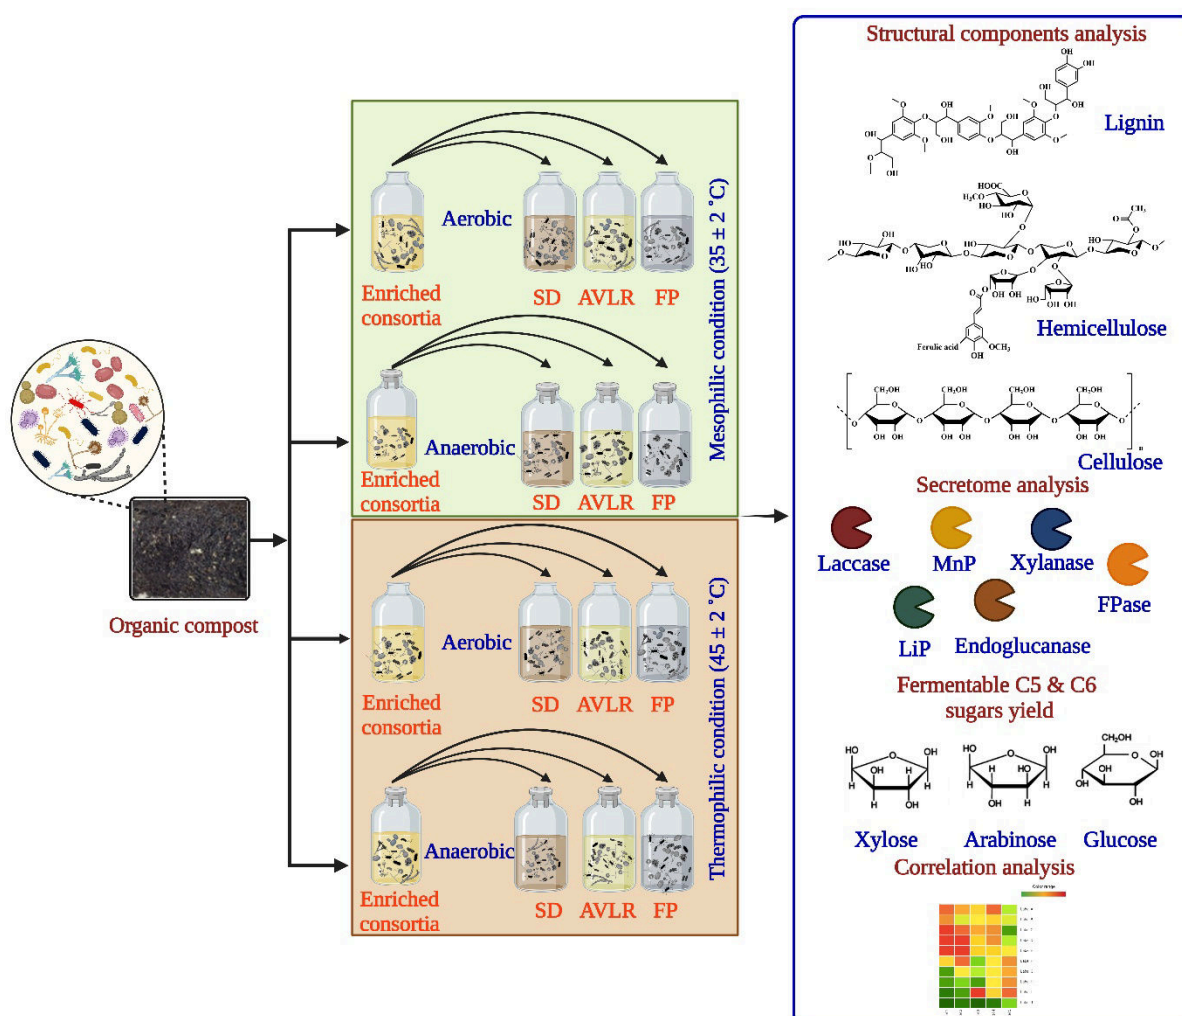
Organic compost

Enriched consortia
Aerobic
SD AVLR FP

Enriched consortia
Anaerobic
SD AVLR FP

Mesophilic condition (35 ± 2 °C)

Enriched consortia
Aerobic
SD AVLR FP

Enriched consortia
Anaerobic
SD AVLR FP

Thermophilic condition (45 ± 2 °C)

Structural components analysis
Lignin
Hemicellulose
Ferulic acid
Cellulose
Secretome analysis
Laccase MnP Xylanase FPase
LiP Endoglucanase
Fermentable C5 & C6 sugars yield
Xylose Arabinose Glucose
Correlation analysis